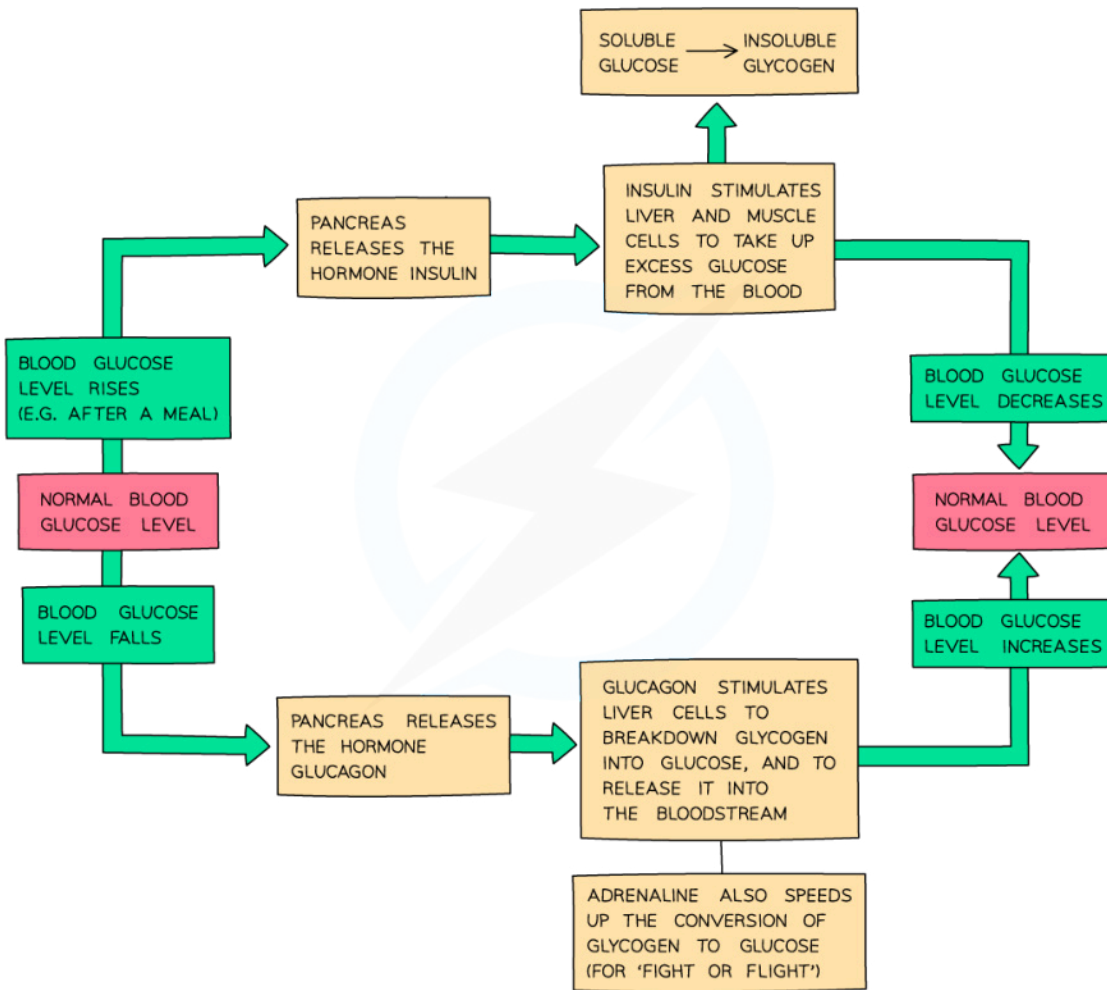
SOLUBLE GLUCOSE $\rightarrow$ INSOLUBLE GLYCOGEN

PANCREAS RELEASES THE HORMONE INSULIN

INSULIN STIMULATES LIVER AND MUSCLE CELLS TO TAKE UP EXCESS GLUCOSE FROM THE BLOOD

BLOOD GLUCOSE LEVEL RISES (E.G. AFTER A MEAL)

BLOOD GLUCOSE LEVEL DECREASES

NORMAL BLOOD GLUCOSE LEVEL

NORMAL BLOOD GLUCOSE LEVEL

BLOOD GLUCOSE LEVEL FALLS

BLOOD GLUCOSE LEVEL INCREASES

PANCREAS RELEASES THE HORMONE GLUCAGON

GLUCAGON STIMULATES LIVER CELLS TO BREAKDOWN GLYCOGEN INTO GLUCOSE, AND TO RELEASE IT INTO THE BLOODSTREAM

ADRENALINE ALSO SPEEDS UP THE CONVERSION OF GLYCOGEN TO GLUCOSE (FOR 'FIGHT OR FLIGHT')